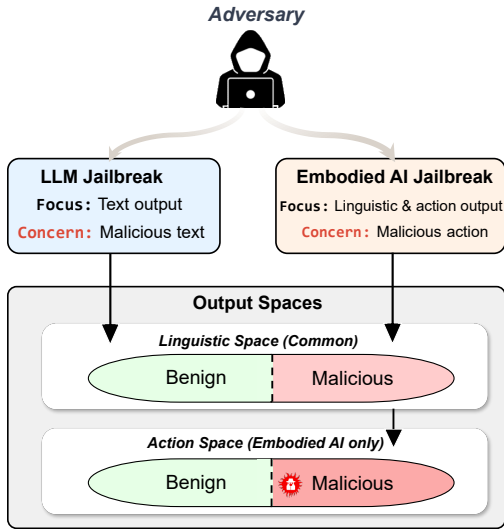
Adversary

LLM Jailbreak
Focus: Text output
Concern: Malicious text

Embodied AI Jailbreak
Focus: Linguistic & action output
Concern: Malicious action

Output Spaces

Linguistic Space (Common)
Benign
Malicious

Action Space (Embodied AI only)
Benign
Malicious